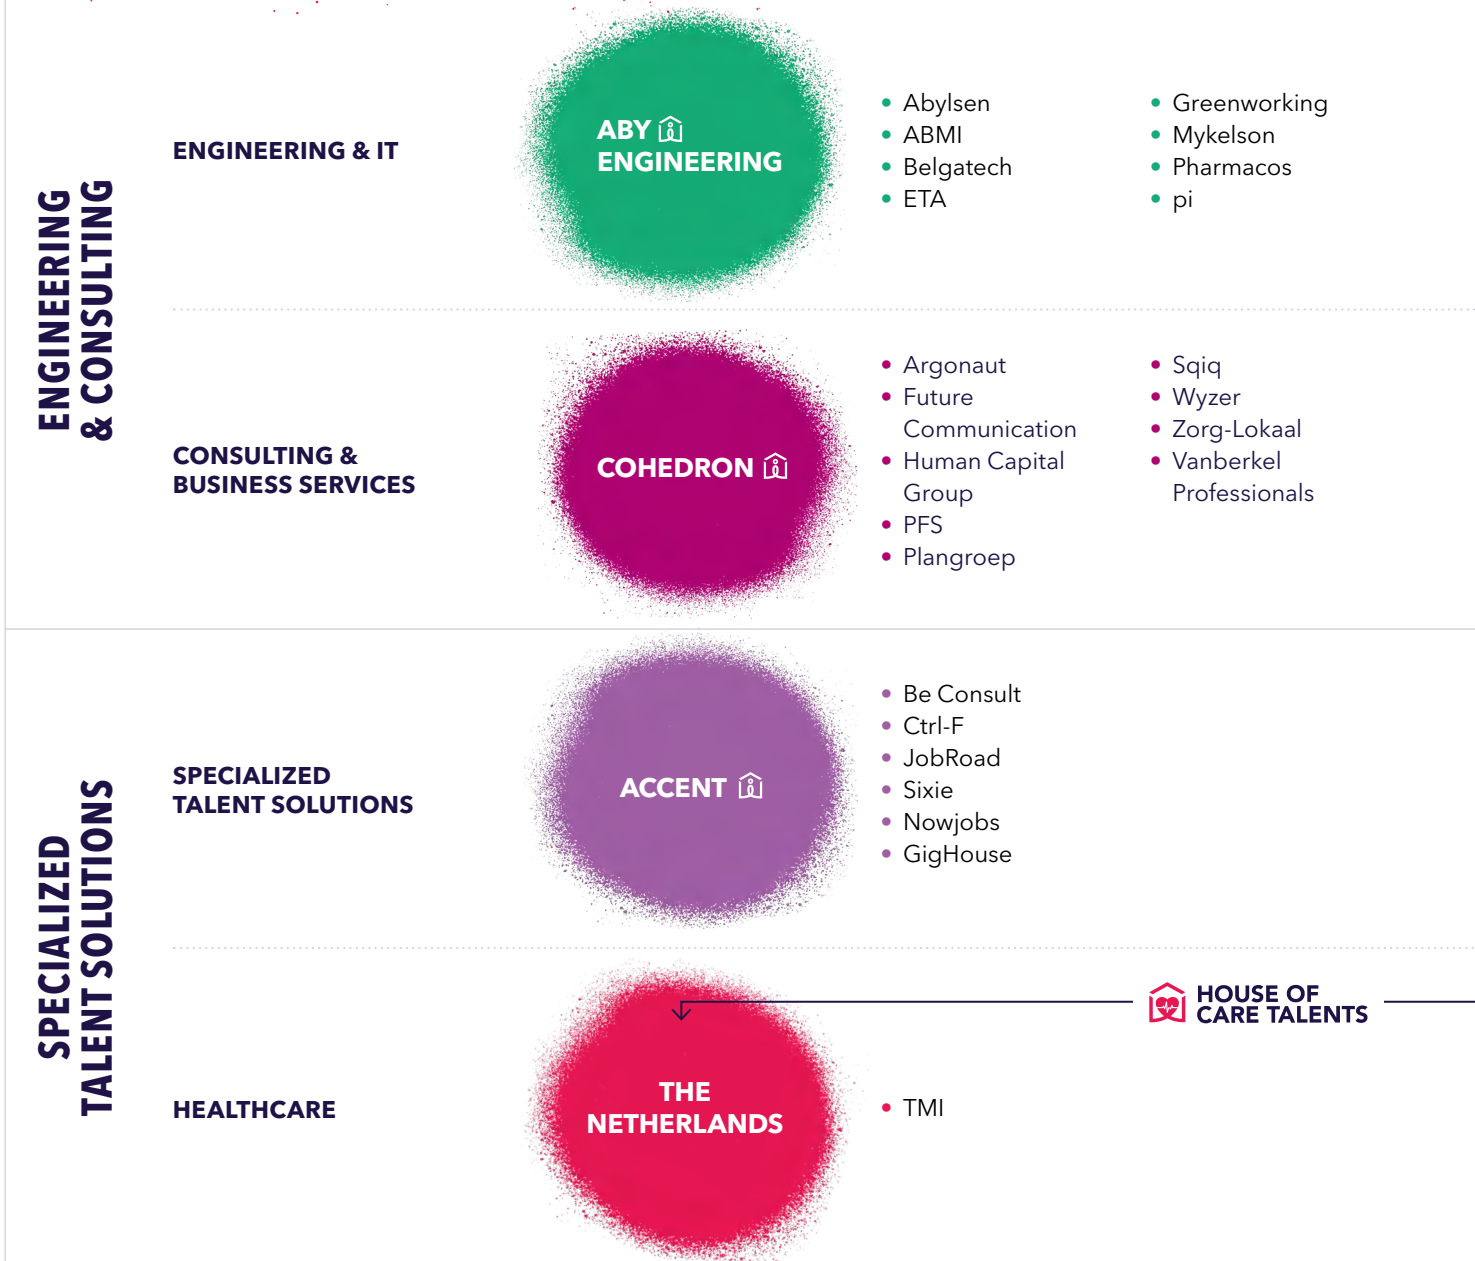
ENGINEERING & CONSULTING

ENGINEERING & IT

ABY ENGINEERING

- Abylsen
- ABMI
- Belgatech
- ETA

- Greenworking
- Mykelson
- Pharmacos
- pi

CONSULTING & BUSINESS SERVICES

COHEDRON

- Argonaut
- Future Communication
- Human Capital Group
- PFS
- Plangroep

- Sqiq
- Wyzer
- Zorg-Lokaal
- Vanberkel Professionals

SPECIALIZED TALENT SOLUTIONS

SPECIALIZED TALENT SOLUTIONS

ACCENT

- Be Consult
- Ctrl-F
- JobRoad
- Sixie
- Nowjobs
- GigHouse

HOUSE OF CARE TALENTS

HEALTHCARE

THE NETHERLANDS

- TMI